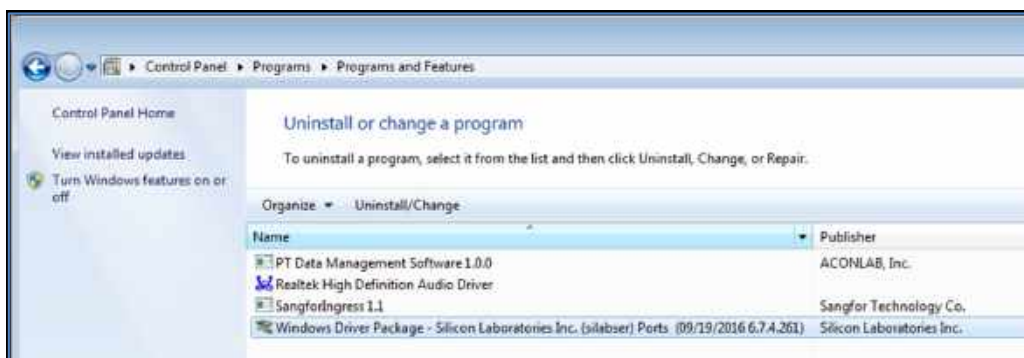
▸ Control Panel ▸ Programs ▸ Programs and Features

Control Panel Home

View installed updates

Turn Windows features on or off

Uninstall or change a program

To uninstall a program, select it from the list and then click Uninstall, Change, or Repair.

Organize ▾ Uninstall/Change

| Name | Publisher |
|---|---|
| PT Data Management Software 1.0.0 | ACONLAB, Inc. |
| Realtek High Definition Audio Driver | |
| SangforIngress 1.1 | Sangfor Technology Co. |
| Windows Driver Package - Silicon Laboratories Inc. (silabser) Ports (09/19/2016 6.7.4.261) | Silicon Laboratories Inc. |